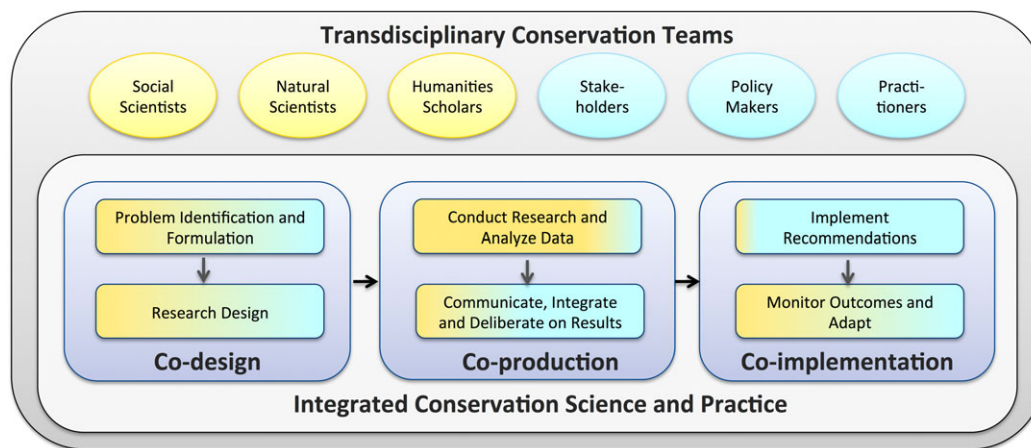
Transdisciplinary Conservation Teams

Social Scientists

Natural Scientists

Humanities Scholars

Stakeholders

Policy Makers

Practitioners

Problem Identification and Formulation

Research Design

Co-design

Conduct Research and Analyze Data

Communicate, Integrate and Deliberate on Results

Co-production

Implement Recommendations

Monitor Outcomes and Adapt

Co-implementation

Integrated Conservation Science and Practice